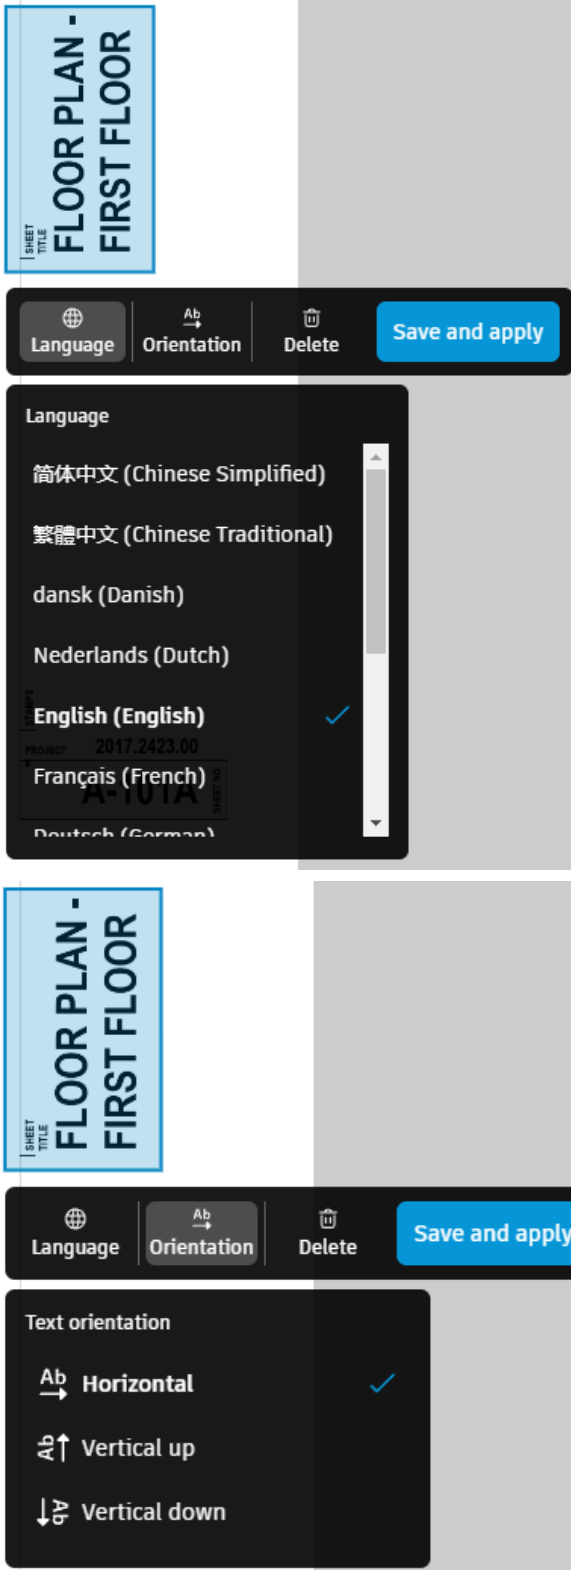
SHEET TITLE
FLOOR PLAN - FIRST FLOOR

Language
Orientation
Delete
Save and apply

Language
简体中文 (Chinese Simplified)
繁體中文 (Chinese Traditional)
dansk (Danish)
Nederlands (Dutch)
English (English)
Français (French)
Deutsch (German)

PROJECT 2017.2423.00
A-101A
SHEET NO

SHEET TITLE
FLOOR PLAN - FIRST FLOOR

Language
Orientation
Delete
Save and apply

Text orientation
Horizontal
Vertical up
Vertical down